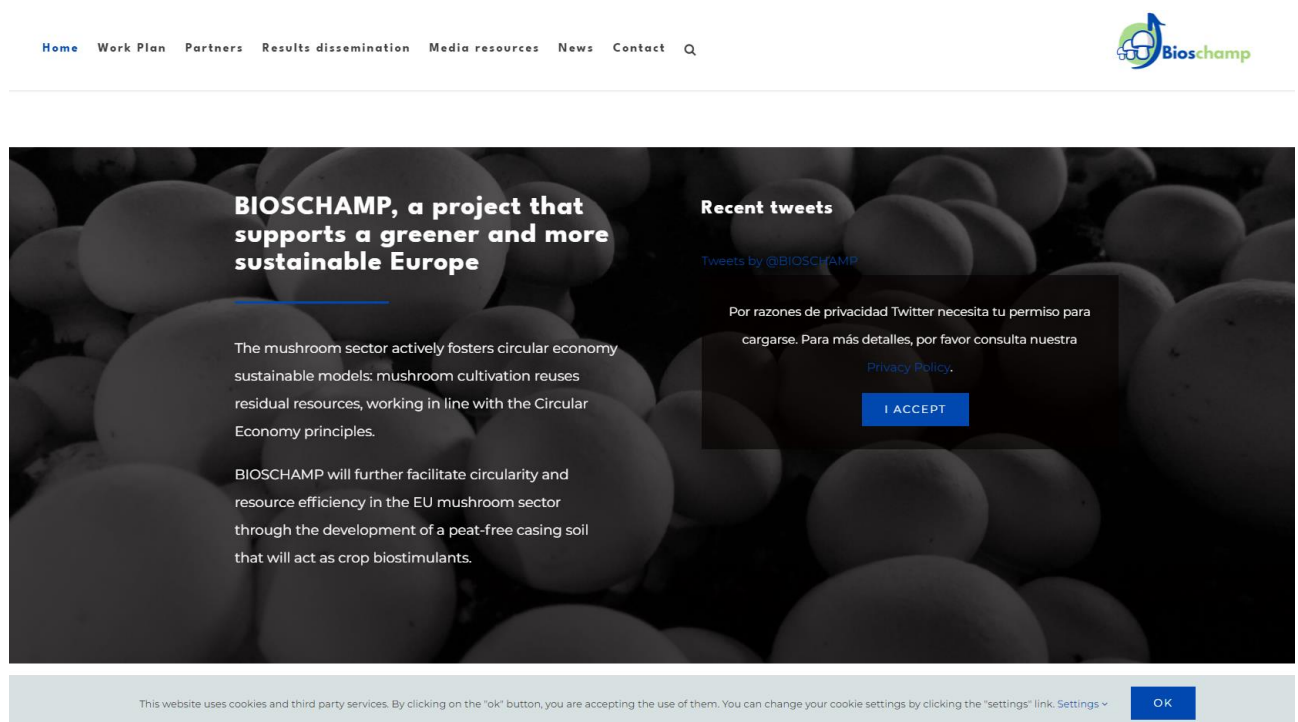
Home Work Plan Partners Results dissemination Media resources News Contact

Bioschamp

BIOSCHAMP, a project that supports a greener and more sustainable Europe

The mushroom sector actively fosters circular economy sustainable models: mushroom cultivation reuses residual resources, working in line with the Circular Economy principles.

BIOSCHAMP will further facilitate circularity and resource efficiency in the EU mushroom sector through the development of a peat-free casing soil that will act as crop biostimulants.

Recent tweets

Tweets by @BIOSCHAMP

Por razones de privacidad Twitter necesita tu permiso para cargarse. Para más detalles, por favor consulta nuestra Privacy Policy.

I ACCEPT

This website uses cookies and third party services. By clicking on the "ok" button, you are accepting the use of them. You can change your cookie settings by clicking the "settings" link. Settings

OK